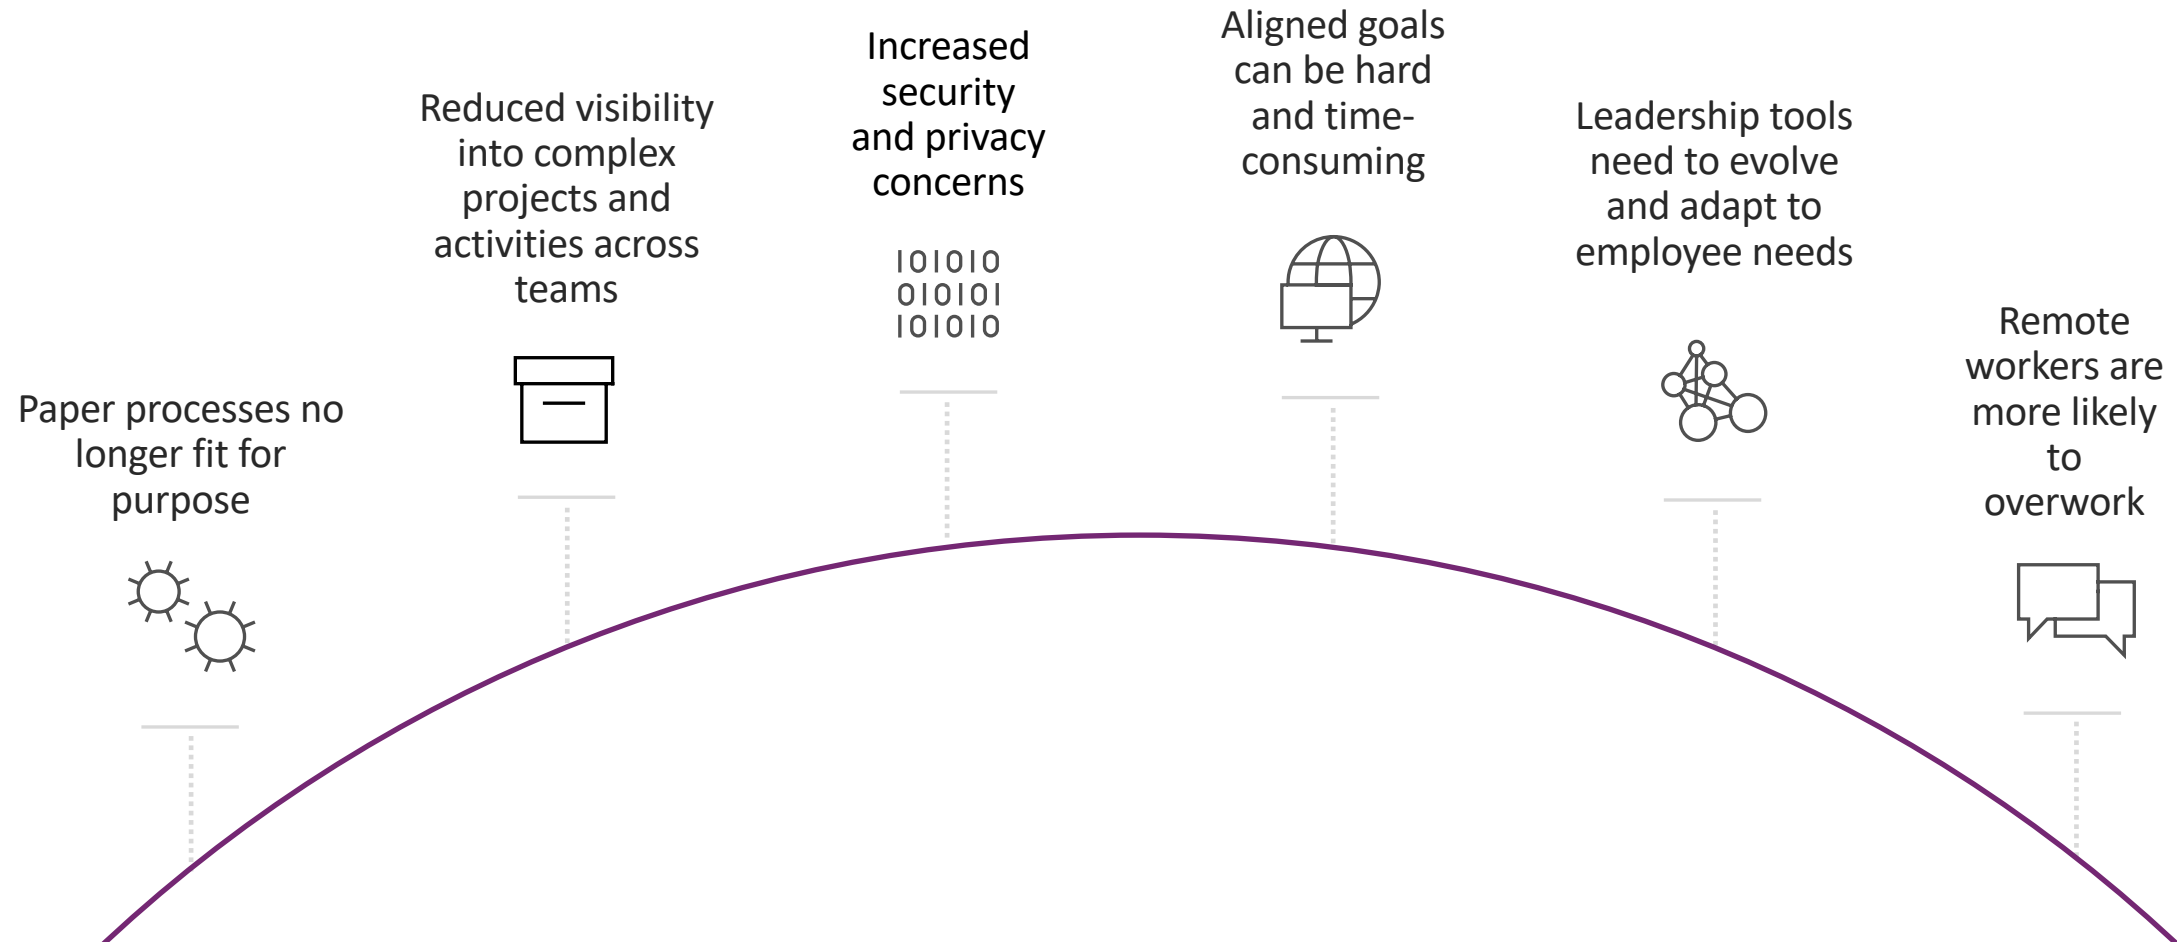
Paper processes no longer fit for purpose

Reduced visibility into complex projects and activities across teams

Increased security and privacy concerns

101010
010101
101010

Aligned goals can be hard and time-consuming

Leadership tools need to evolve and adapt to employee needs

Remote workers are more likely to overwork